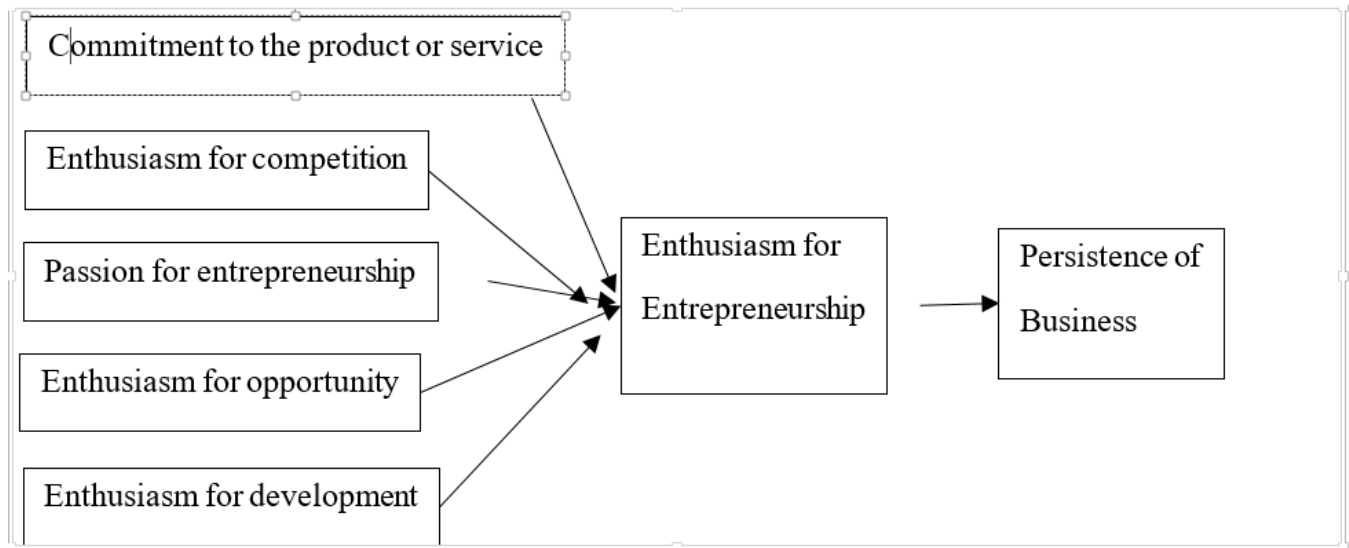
Commitment to the product or service

Enthusiasm for competition

Passion for entrepreneurship

Enthusiasm for opportunity

Enthusiasm for development

Enthusiasm for Entrepreneurship

Persistence of Business